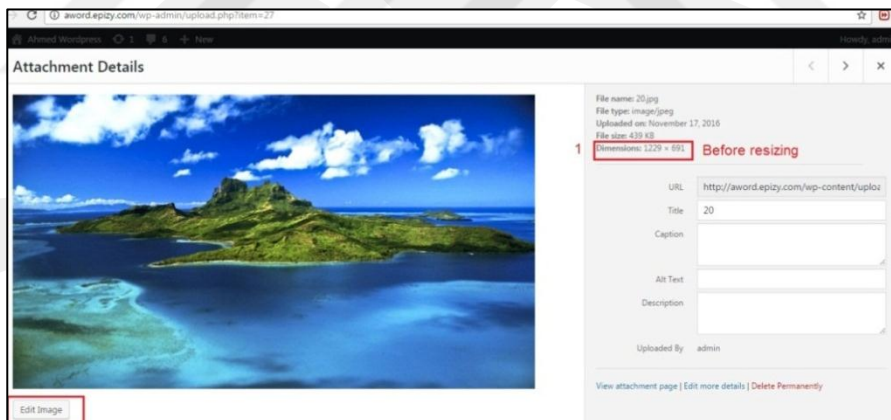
aword.epizy.com/wp-admin/upload.php?item=27

Ahmed Wordpress 1 6 + New

Howdy, admin

Attachment Details

File name: 20.jpg
File type: image/jpeg
Uploaded on: November 17, 2016
File size: 439 KB
Dimensions: 1229 × 691

1 Before resizing

URL http://aword.epizy.com/wp-content/uploa

Title 20

Caption

Alt Text

Description

Uploaded By admin

View attachment page | Edit more details | Delete Permanently

Edit Image